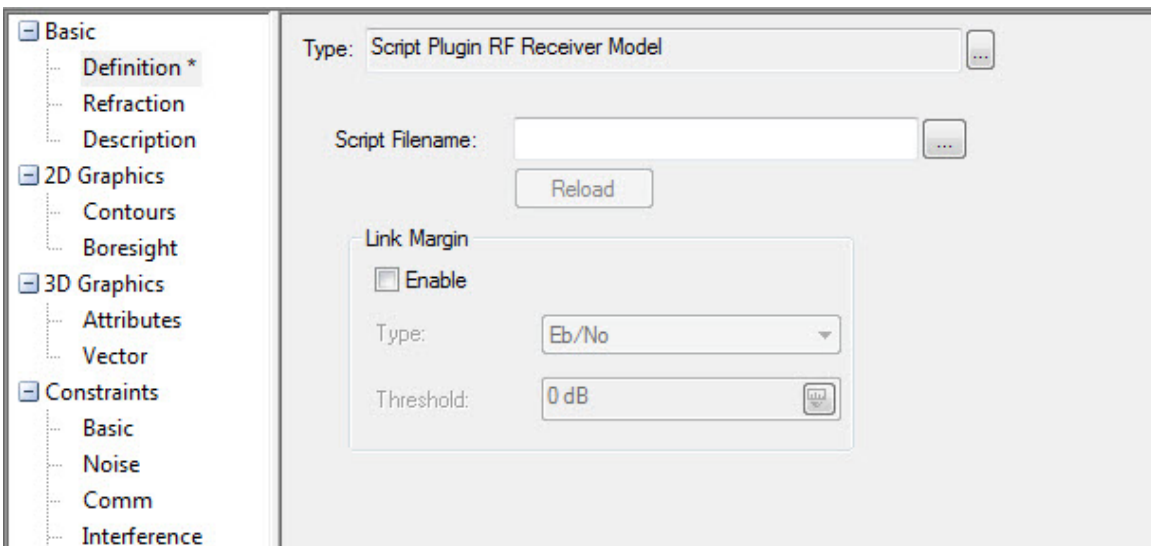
Basic
Definition *
Refraction
Description
2D Graphics
Contours
Boresight
3D Graphics
Attributes
Vector
Constraints
Basic
Noise
Comm
Interference

Type: Script Plugin RF Receiver Model ...

Script Filename: ...

Reload

Link Margin

Enable

Type: Eb/No

Threshold: 0 dB